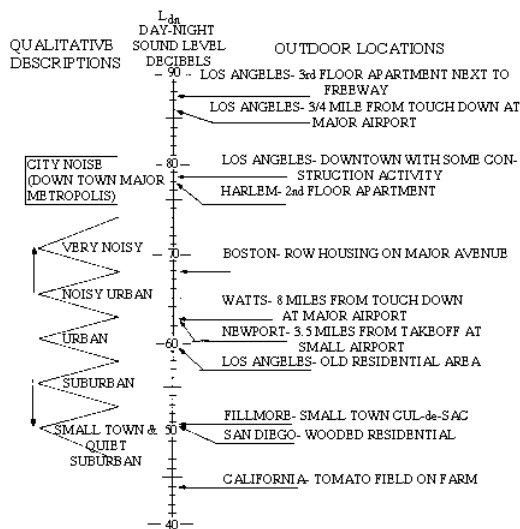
$L_{dn}$
DAY-NIGHT
SOUND LEVEL
DECIBELS

QUALITATIVE DESCRIPTIONS

OUTDOOR LOCATIONS

90

LOS ANGELES- 3rd FLOOR APARTMENT NEXT TO FREEWAY

LOS ANGELES- 3/4 MILE FROM TOUCH DOWN AT MAJOR AIRPORT

CITY NOISE (DOWN TOWN MAJOR METROPOLIS)

80

LOS ANGELES- DOWNTOWN WITH SOME CONSTRUCTION ACTIVITY

HARLEM- 2nd FLOOR APARTMENT

VERY NOISY

70

BOSTON- ROW HOUSING ON MAJOR AVENUE

NOISY URBAN

WATTS- 8 MILES FROM TOUCH DOWN AT MAJOR AIRPORT

URBAN

NEWPORT- 3.5 MILES FROM TAKEOFF AT SMALL AIRPORT

60

LOS ANGELES- OLD RESIDENTIAL AREA

SUBURBAN

FILLMORE- SMALL TOWN CUL-de-SAC

SMALL TOWN & QUIET SUBURBAN

50

SAN DIEGO- WOODED RESIDENTIAL

CALIFORNIA- TOMATO FIELD ON FARM

40